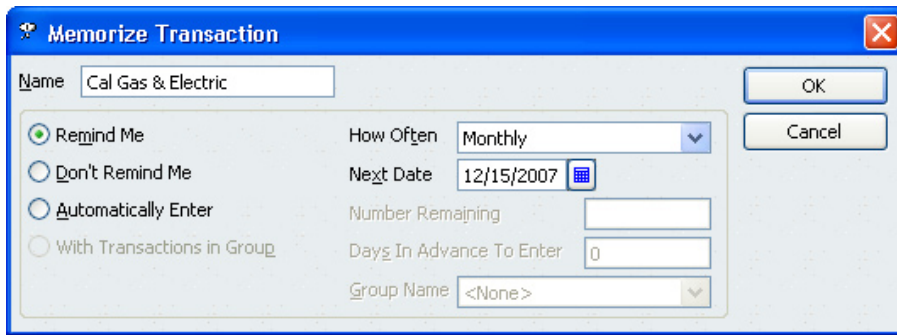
Memorize Transaction

Name Cal Gas & Electric

OK

Cancel

Remind Me

Don't Remind Me

Automatically Enter

With Transactions in Group

How Often Monthly

Next Date 12/15/2007

Number Remaining

Days In Advance To Enter 0

Group Name <None>